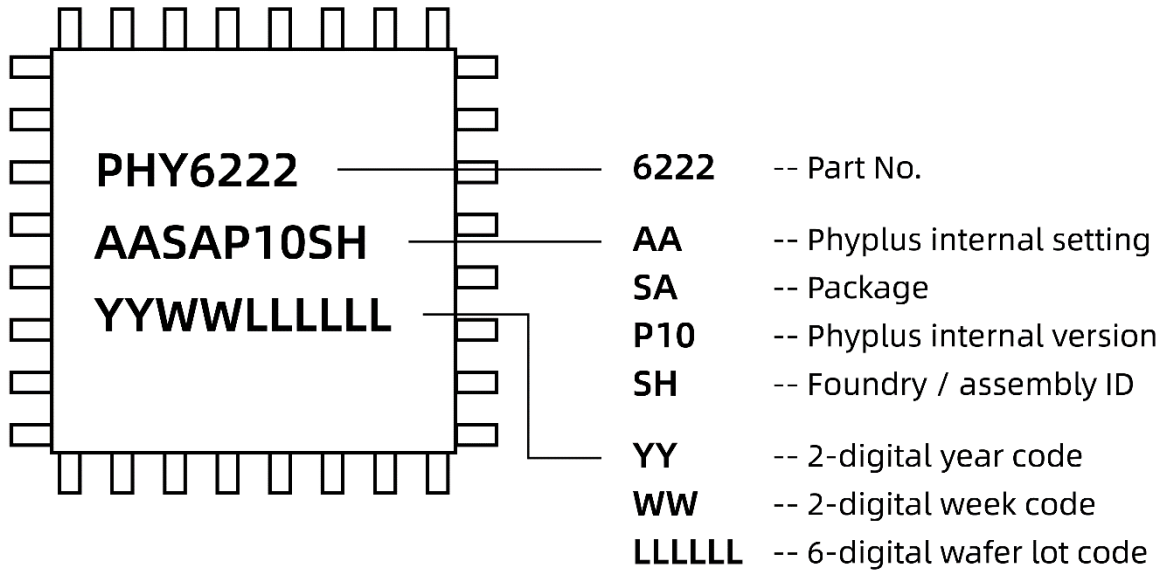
PHY6222
AASAP10SH
YYWWLLLLLL

6222 -- Part No.

AA -- Phyplus internal setting
SA -- Package
P10 -- Phyplus internal version
SH -- Foundry / assembly ID

YY -- 2-digital year code
WW -- 2-digital week code
LLLLLL -- 6-digital wafer lot code